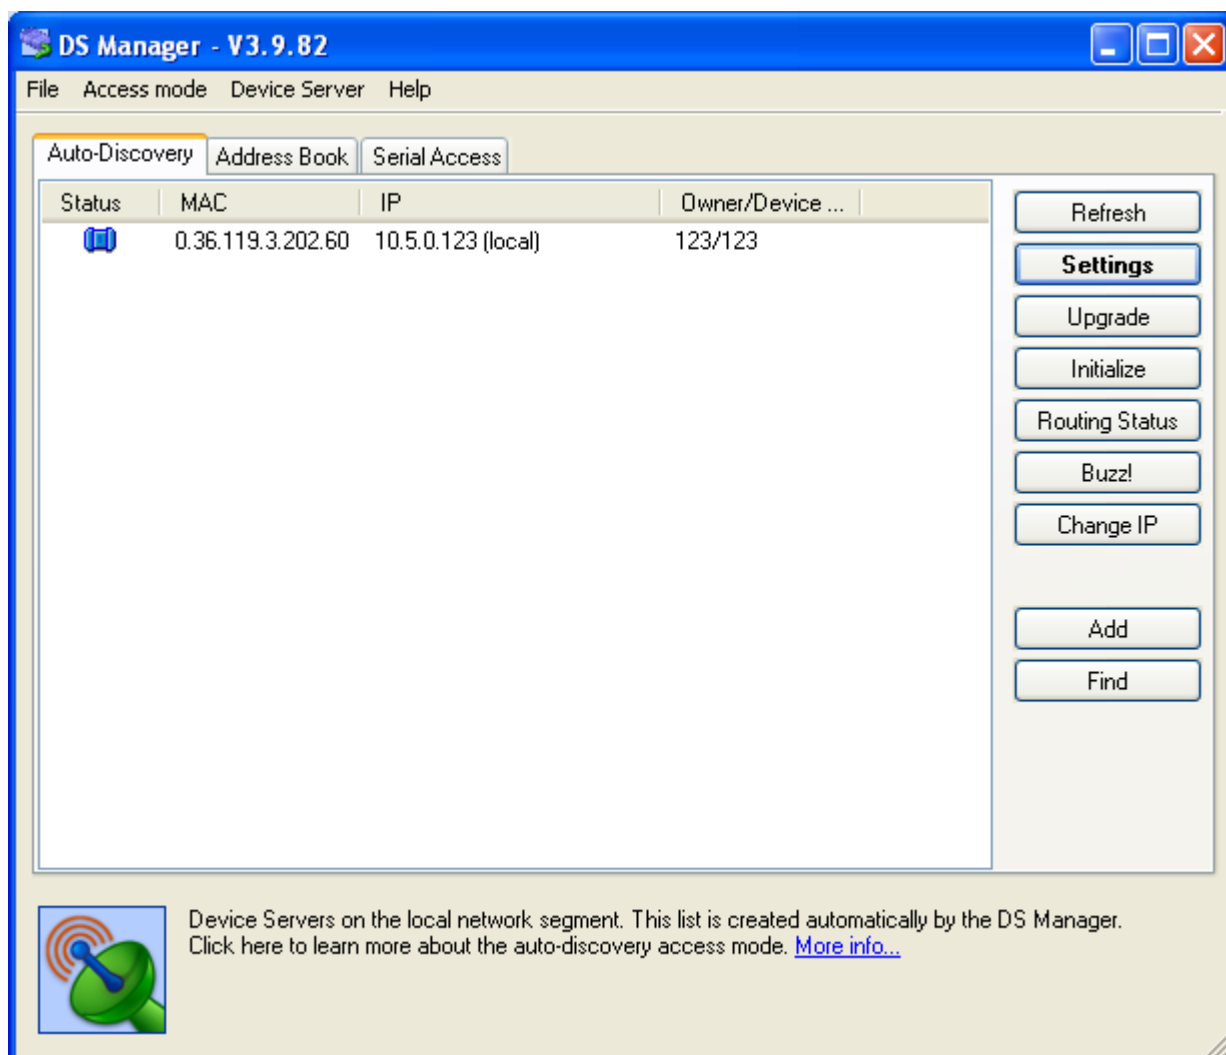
DS Manager - V3.9.82

File Access mode Device Server Help

Auto-Discovery Address Book Serial Access

| Status | MAC | IP | Owner/Device ... |
|---|---|---|---|
| | 0.36.119.3.202.60 | 10.5.0.123 (local) | 123/123 |

Refresh
Settings
Upgrade
Initialize
Routing Status
Buzz!
Change IP
Add
Find

Device Servers on the local network segment. This list is created automatically by the DS Manager. Click here to learn more about the auto-discovery access mode. More info...